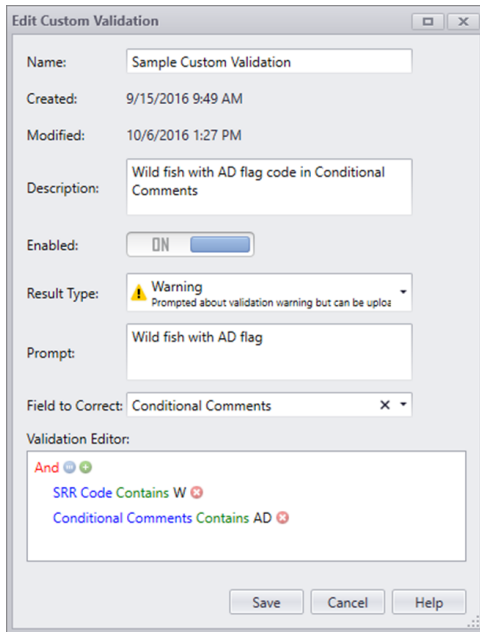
Edit Custom Validation

Name: Sample Custom Validation

Created: 9/15/2016 9:49 AM

Modified: 10/6/2016 1:27 PM

Description: Wild fish with AD flag code in Conditional Comments

Enabled: ON

Result Type: Warning
Prompted about validation warning but can be uploa

Prompt: Wild fish with AD flag

Field to Correct: Conditional Comments

Validation Editor:

And

SRR Code Contains W

Conditional Comments Contains AD

Save Cancel Help